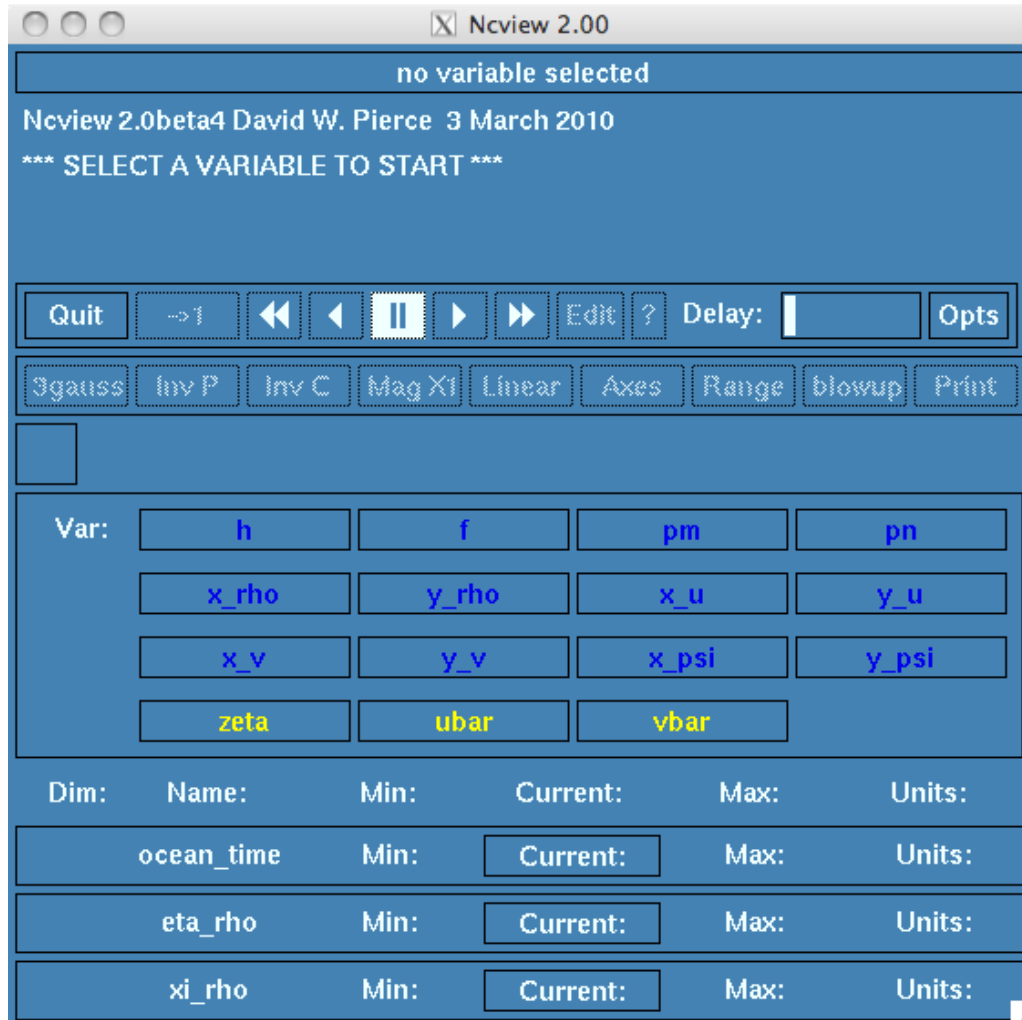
Ncview 2.00

no variable selected

Ncview 2.0beta4 David W. Pierce 3 March 2010

*** SELECT A VARIABLE TO START ***

Quit ->1 Edit ? Delay: Opts

3gauss Inv P Inv C Mag X1 Linear Axes Range blowup Print

| Var: | h | f | pm | pn |
|---|---|---|---|---|
| | x_rho | y_rho | x_u | y_u |
| | x_v | y_v | x_psi | y_psi |
| | zeta | ubar | vbar | |

| Dim: | Name: | Min: | Current: | Max: | Units: |
|---|---|---|---|---|---|
| | ocean_time | Min: | Current: | Max: | Units: |
| | eta_rho | Min: | Current: | Max: | Units: |
| | xi_rho | Min: | Current: | Max: | Units: |